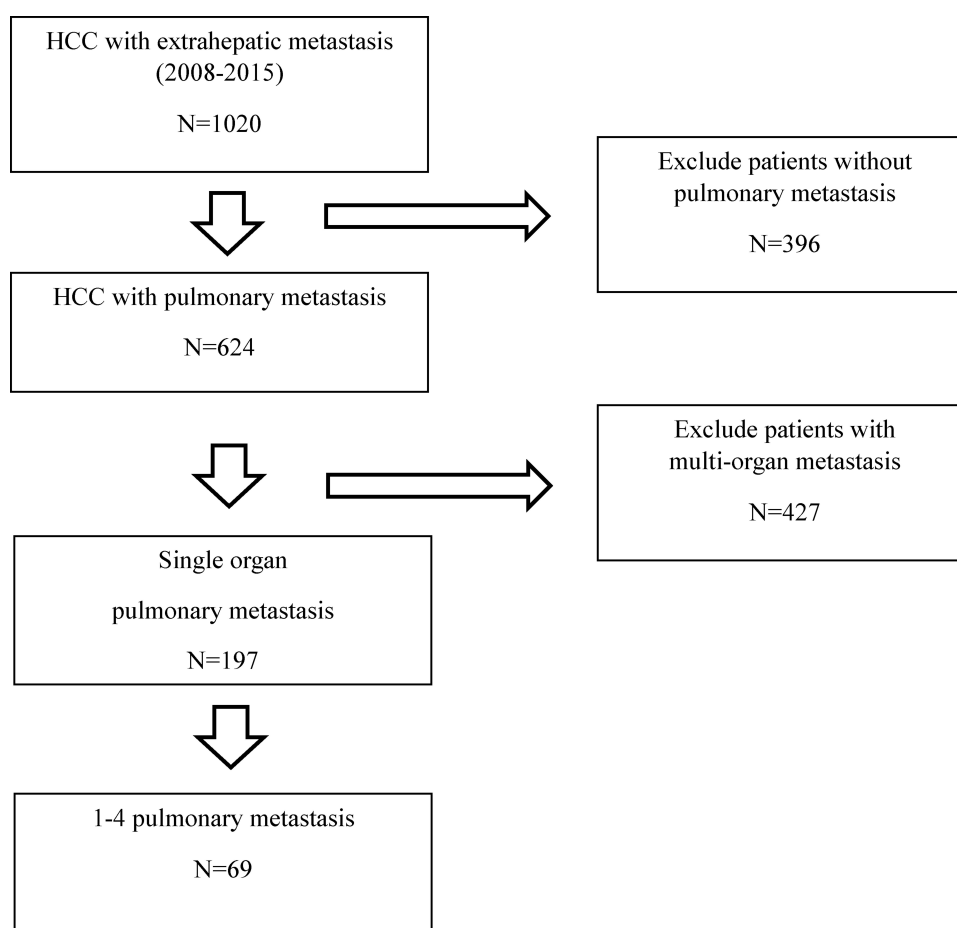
HCC with extrahepatic metastasis (2008-2015)

N=1020

Exclude patients without pulmonary metastasis

N=396

HCC with pulmonary metastasis

N=624

Exclude patients with multi-organ metastasis

N=427

Single organ

pulmonary metastasis

N=197

1-4 pulmonary metastasis

N=69